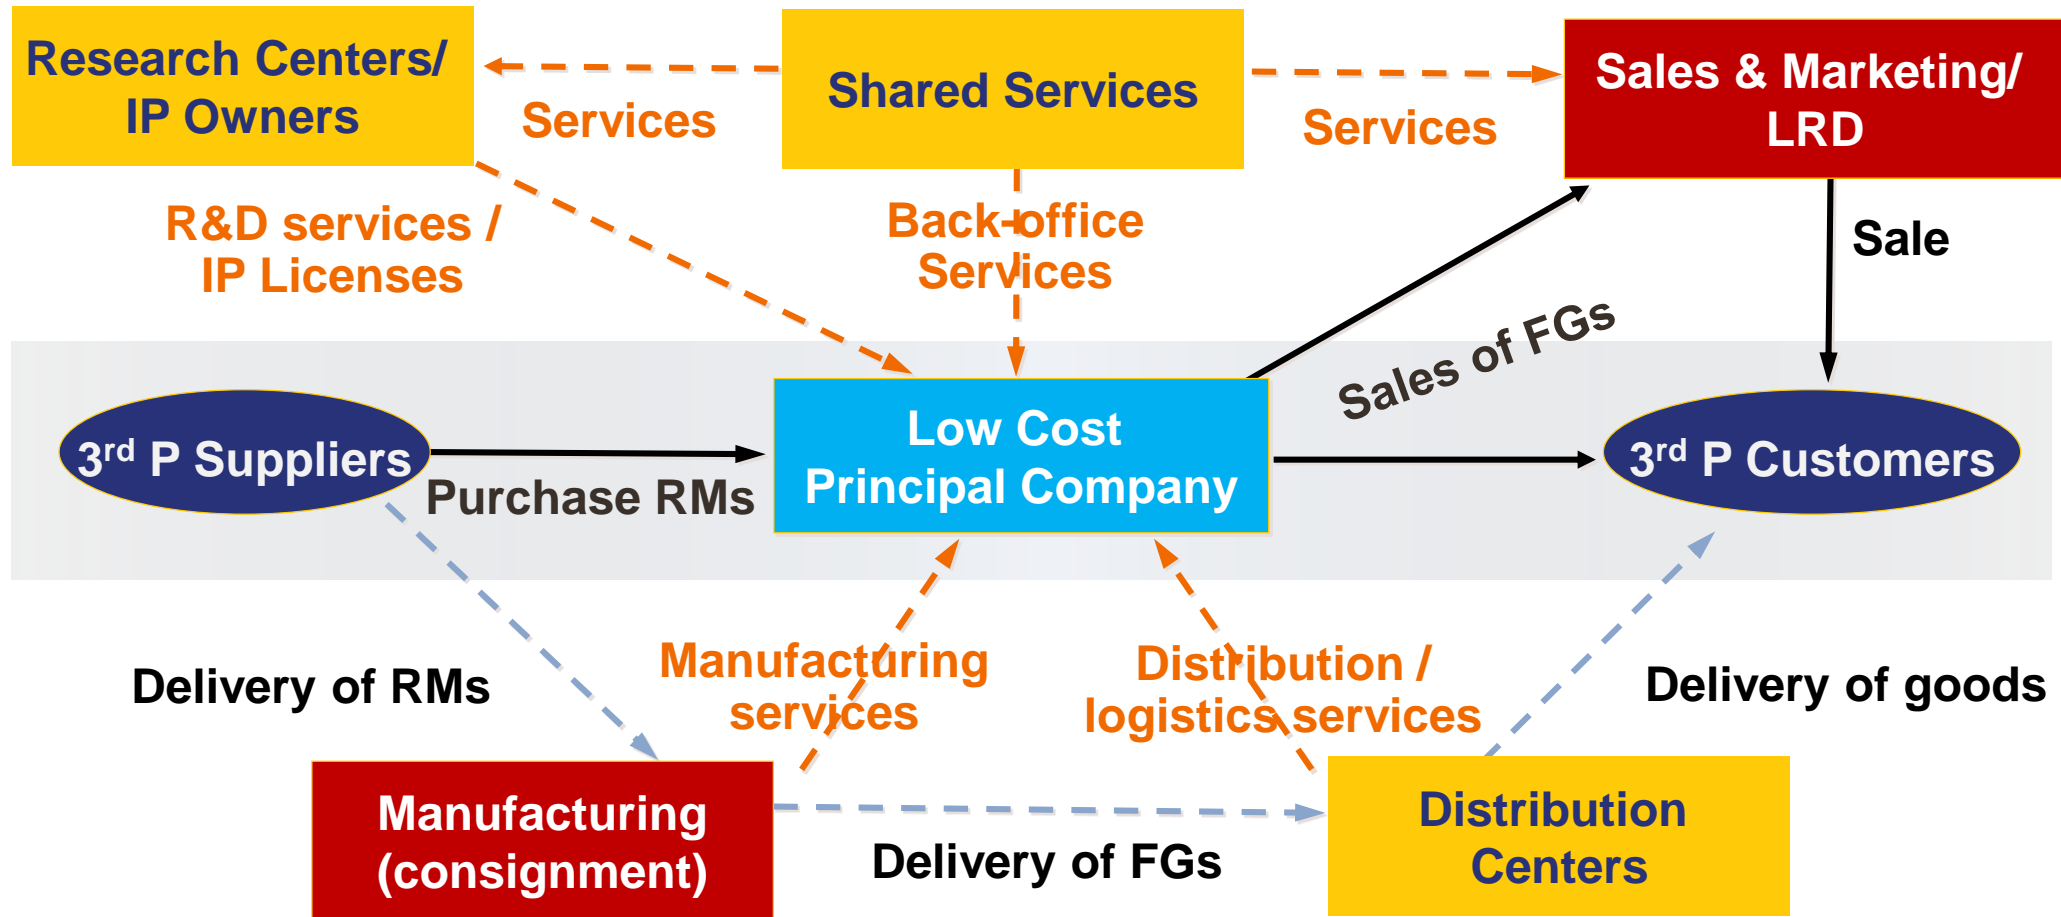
Research Centers/ IP Owners

Services

Shared Services

Services

Sales & Marketing/ LRD

R&D services / IP Licenses

Back-office Services

Sale

Sales of FGs

$3^{rd}$ P Suppliers

Purchase RMs

Low Cost Principal Company

$3^{rd}$ P Customers

Delivery of RMs

Manufacturing services

Distribution / logistics services

Delivery of goods

Manufacturing (consignment)

Delivery of FGs

Distribution Centers